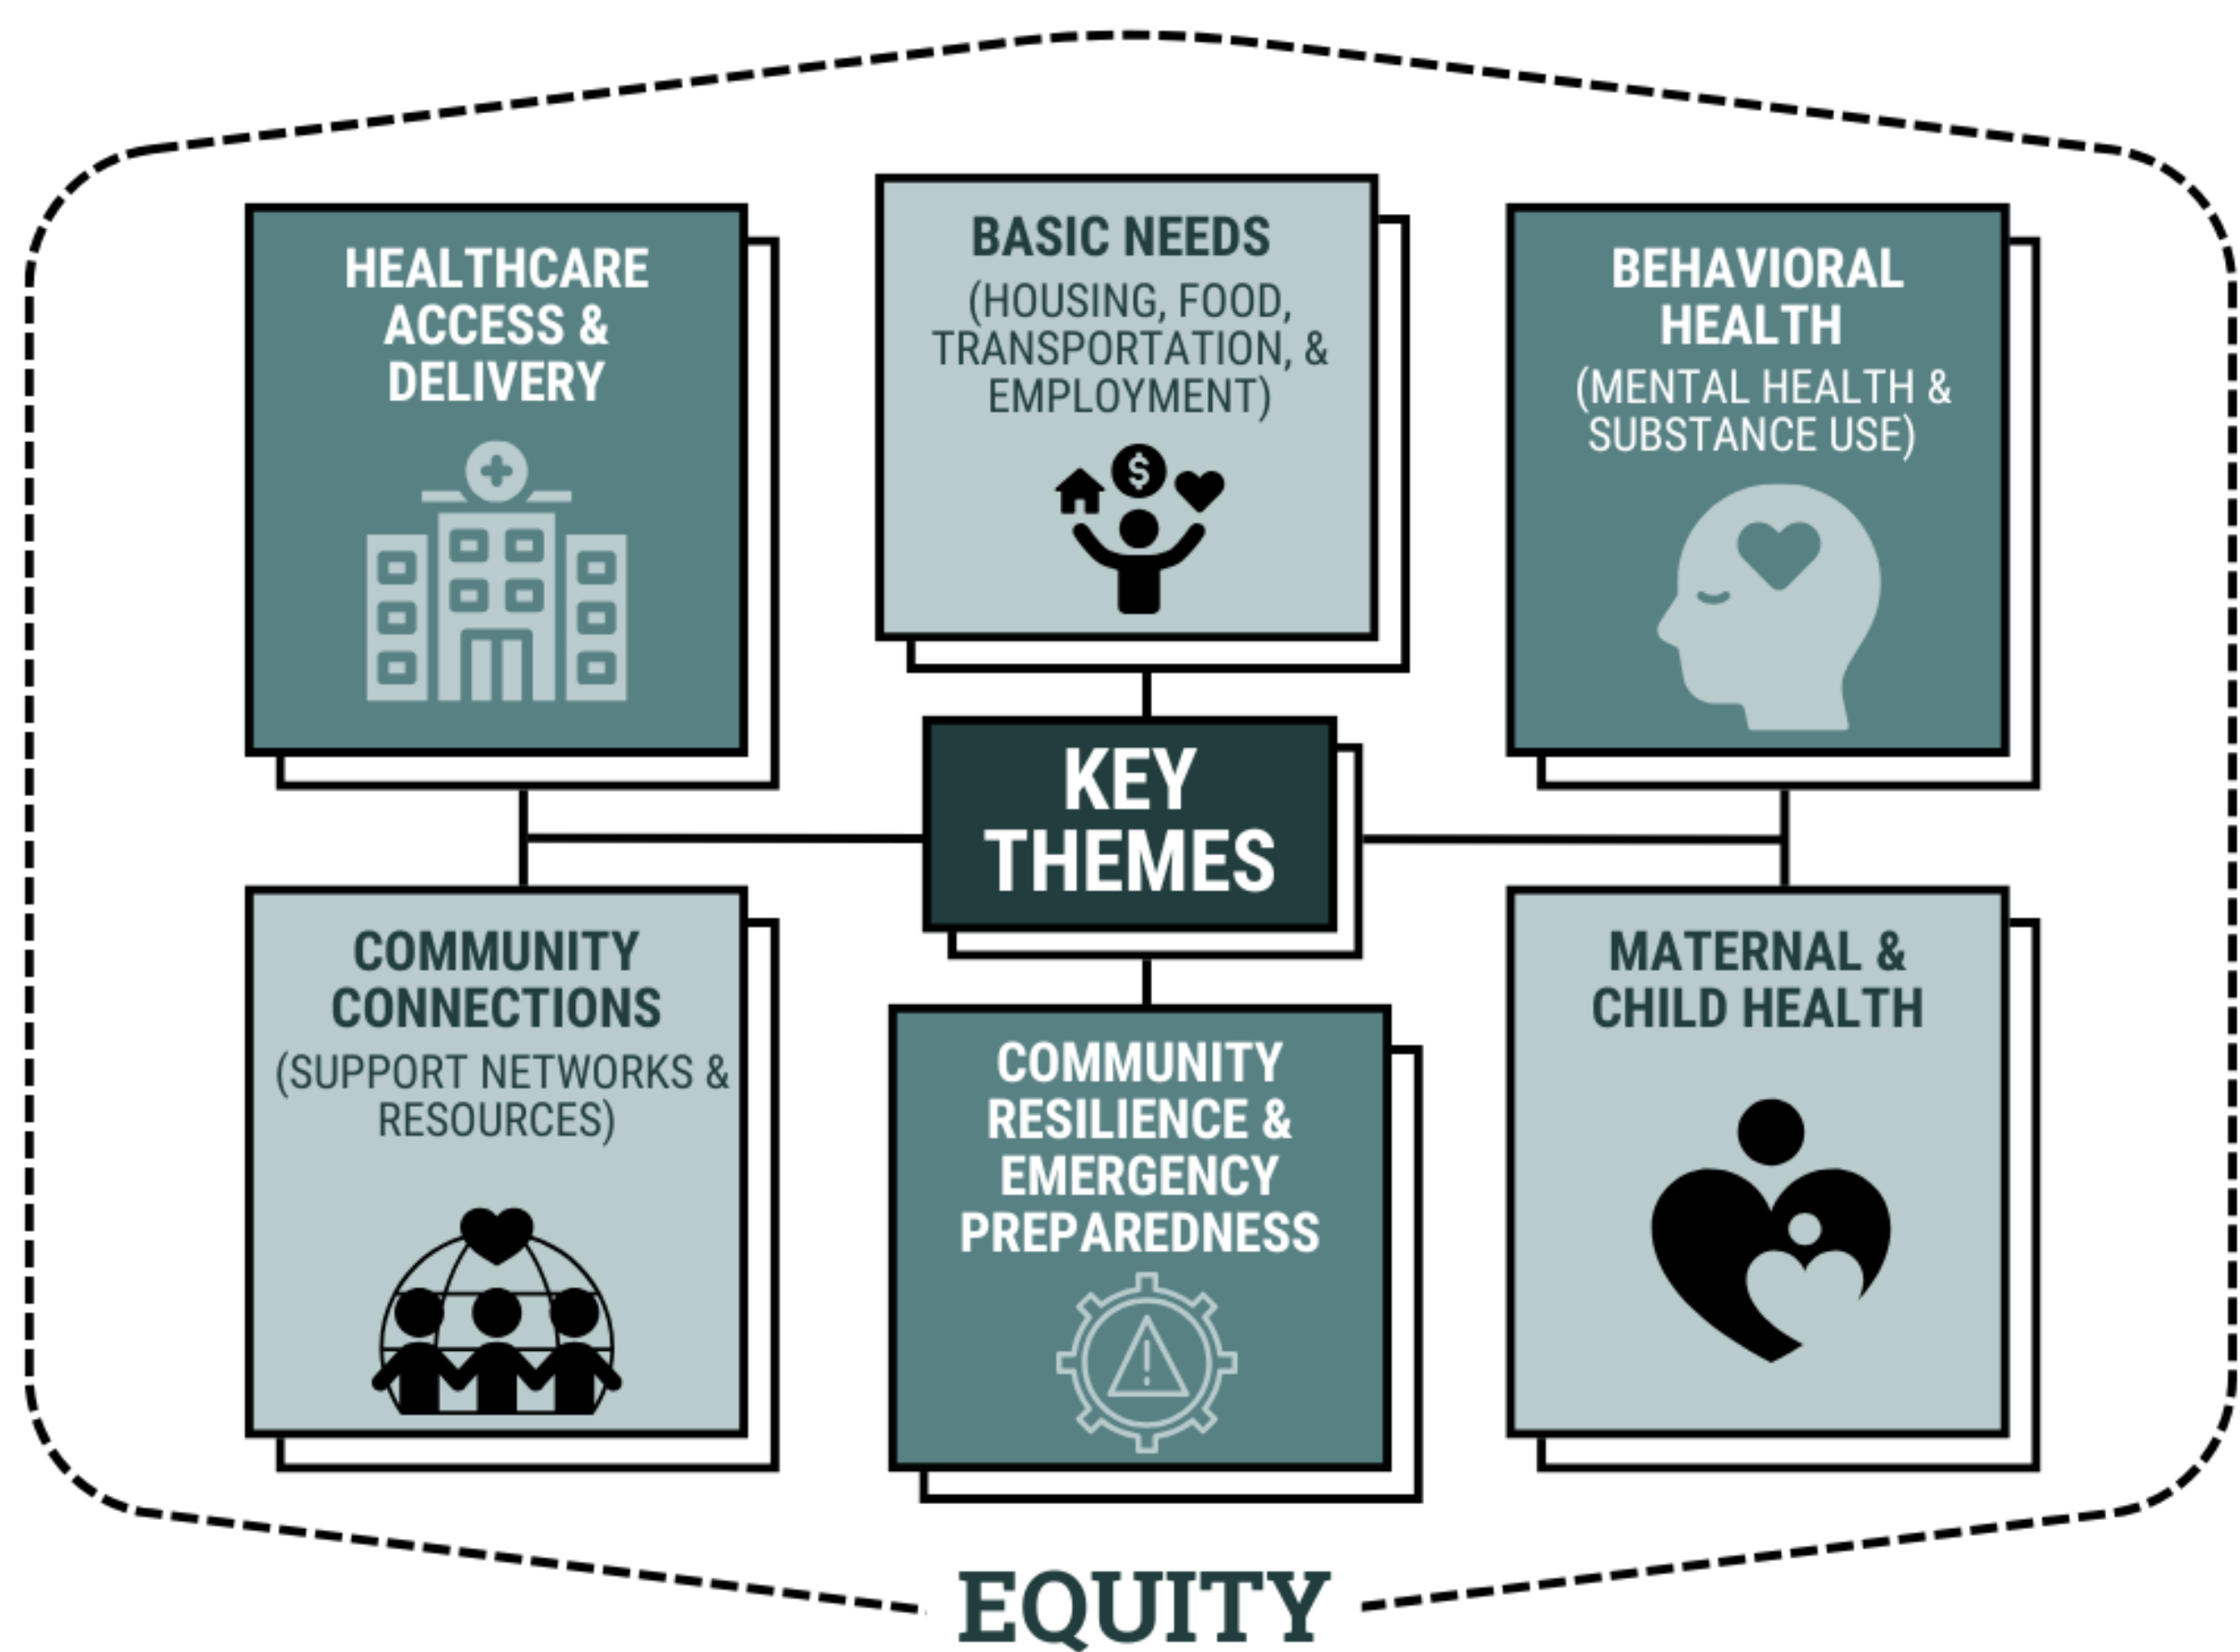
HEALTHCARE ACCESS & DELIVERY

BASIC NEEDS
(HOUSING, FOOD, TRANSPORTATION, & EMPLOYMENT)

BEHAVIORAL HEALTH
(MENTAL HEALTH & SUBSTANCE USE)

KEY THEMES

COMMUNITY CONNECTIONS
(SUPPORT NETWORKS & RESOURCES)

COMMUNITY RESILIENCE & EMERGENCY PREPAREDNESS

MATERNAL & CHILD HEALTH

EQUITY